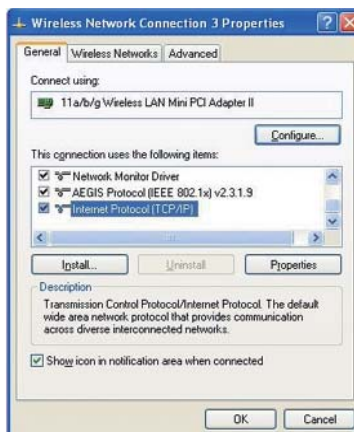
Wireless Network Connection 3 Properties

General | Wireless Networks | Advanced

Connect using:

11a/b/g Wireless LAN Mini PCI Adapter II

Configure...

This connection uses the following items:

Network Monitor Driver
AEGIS Protocol (IEEE 802.1x) v2.3.1.9
Internet Protocol (TCP/IP)

Install... | Uninstall | Properties

Description
Transmission Control Protocol/Internet Protocol. The default wide area network protocol that provides communication across diverse interconnected networks.

Show icon in notification area when connected

OK | Cancel